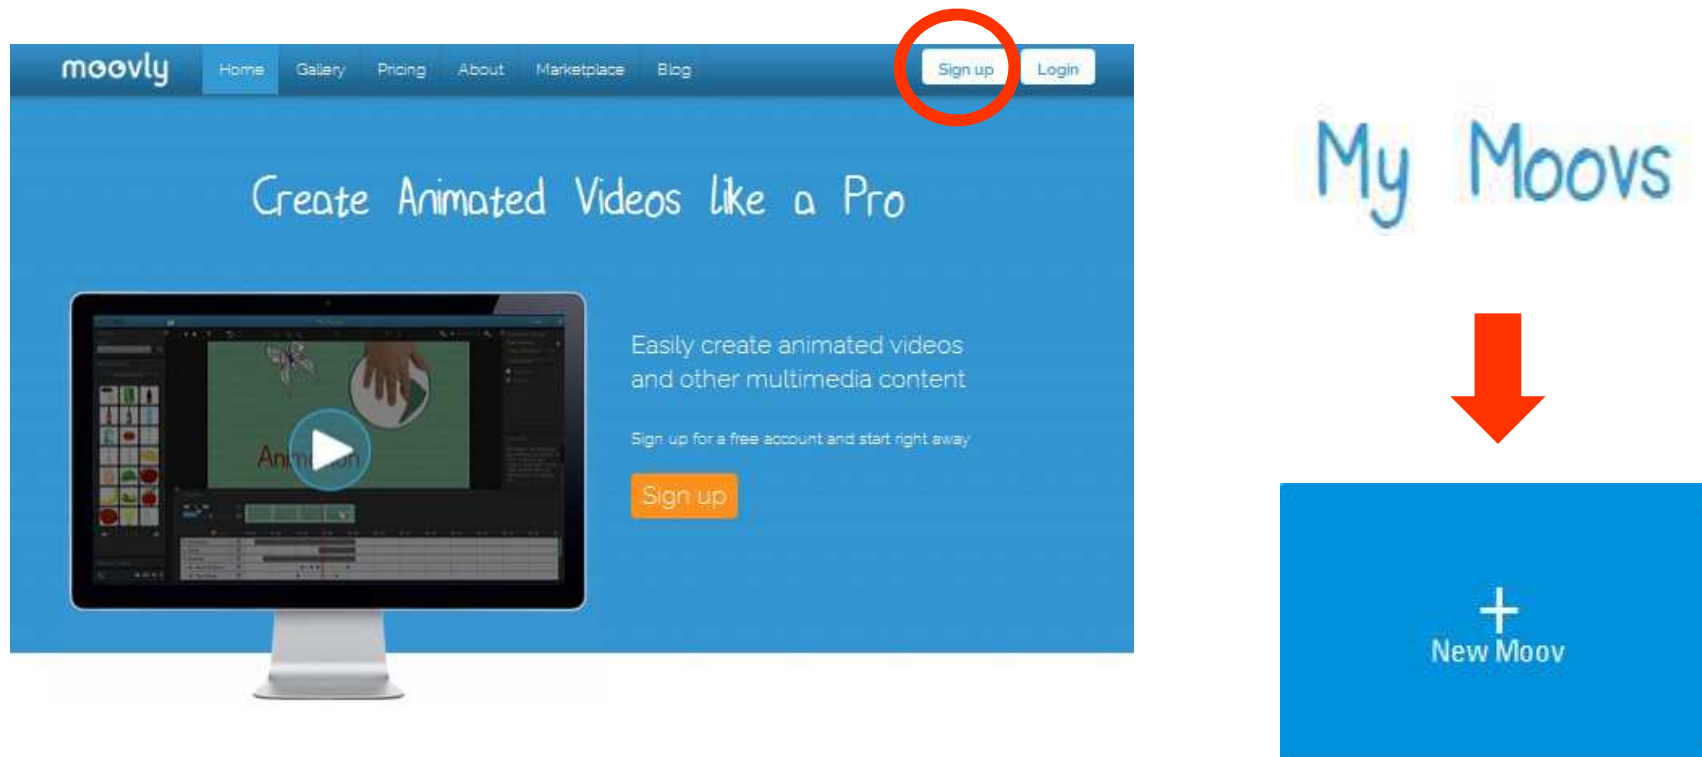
moovly Home Gallery Pricing About Marketplace Blog Sign up Login

Create Animated Videos like a Pro

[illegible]

Easily create animated videos and other multimedia content

Sign up for a free account and start right away

Sign up

My Moovs

+ New Moov